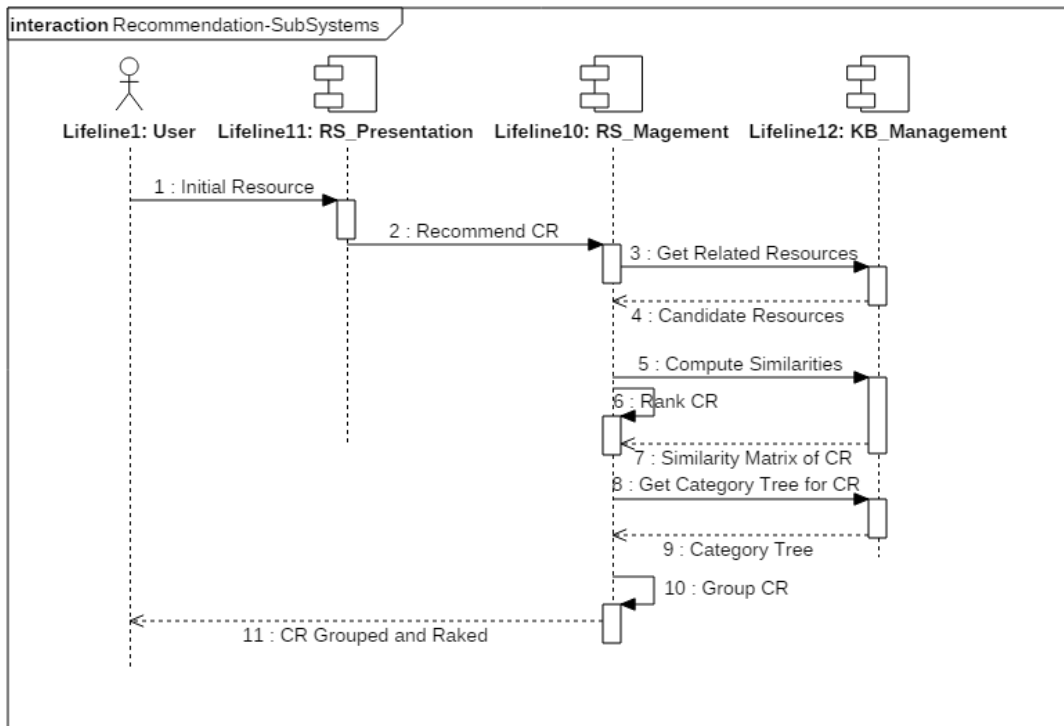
interaction Recommendation-SubSystems

Lifeline1: User
Lifeline11: RS_Presentation
Lifeline10: RS_Magement
Lifeline12: KB_Management

1 : Initial Resource
2 : Recommend CR
3 : Get Related Resources
4 : Candidate Resources
5 : Compute Similarities
6 : Rank CR
7 : Similarity Matrix of CR
8 : Get Category Tree for CR
9 : Category Tree
10 : Group CR
11 : CR Grouped and Raked